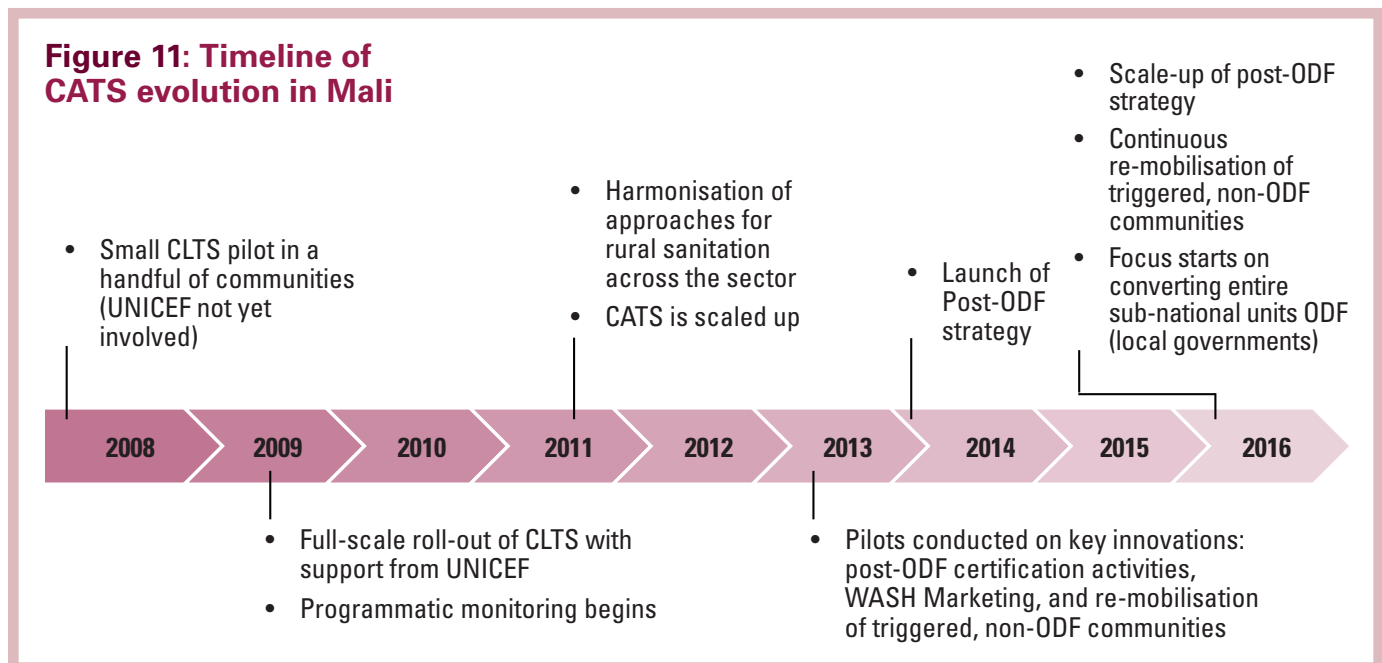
Figure 11: Timeline of CATS evolution in Mali

• Small CLTS pilot in a handful of communities (UNICEF not yet involved)

• Harmonisation of approaches for rural sanitation across the sector
• CATS is scaled up

• Launch of Post-ODF strategy

• Scale-up of post-ODF strategy
• Continuous re-mobilisation of triggered, non-ODF communities
• Focus starts on converting entire sub-national units ODF (local governments)

2008 | 2009 | 2010 | 2011 | 2012 | 2013 | 2014 | 2015 | 2016

• Full-scale roll-out of CLTS with support from UNICEF
• Programmatic monitoring begins

• Pilots conducted on key innovations: post-ODF certification activities, WASH Marketing, and re-mobilisation of triggered, non-ODF communities